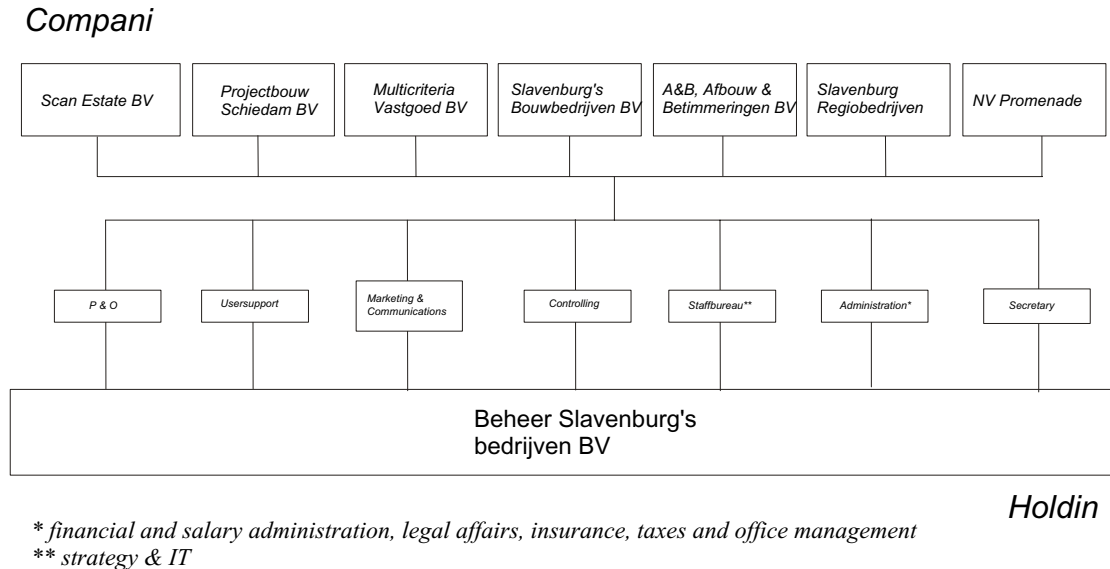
Compani

Scan Estate BV

Projectbouw Schiedam BV

Multicriteria Vastgoed BV

Slavenburg's Bouwbedrijven BV

A&B, Afbouw & Betimmeringen BV

Slavenburg Regiobedrijven

NV Promenade

P & O

Usersupport

Marketing & Communications

Controlling

Staffbureau**

Administration*

Secretary

Beheer Slavenburg's bedrijven BV

Holdin

* financial and salary administration, legal affairs, insurance, taxes and office management
** strategy & IT